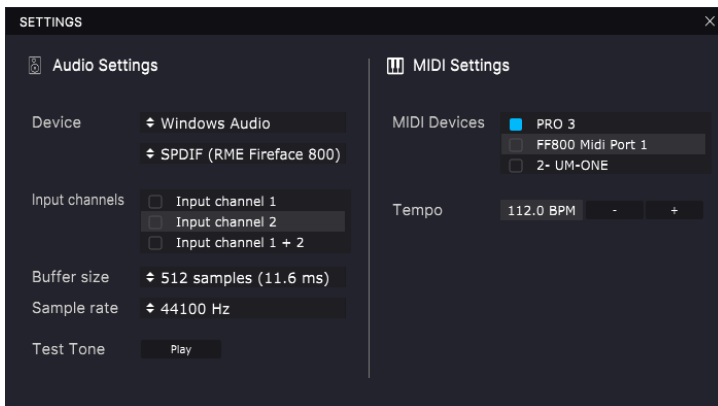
SETTINGS

×

Audio Settings

Device
◆ Windows Audio
◆ SPDIF (RME Fireface 800)

Input channels
Input channel 1
Input channel 2
Input channel 1 + 2

Buffer size
◆ 512 samples (11.6 ms)

Sample rate
◆ 44100 Hz

Test Tone
Play

MIDI Settings

MIDI Devices
PRO 3
FF800 Midi Port 1
2- UM-ONE

Tempo
112.0 BPM
-
+